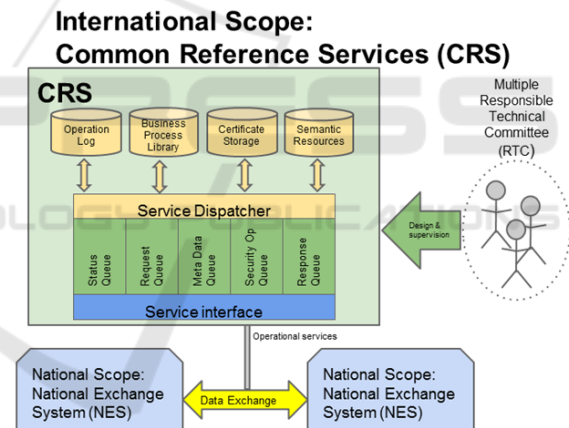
International Scope:
Common Reference Services (CRS)

CRS

Operation Log

Business Process Library

Certificate Storage

Semantic Resources

Service Dispatcher

Status Queue

Request Queue

Meta Data Queue

Security Op Queue

Response Queue

Service interface

Multiple Responsible Technical Committee (RTC)

Design & supervision

Operational services

National Scope: National Exchange System (NES)

Data Exchange

National Scope: National Exchange System (NES)